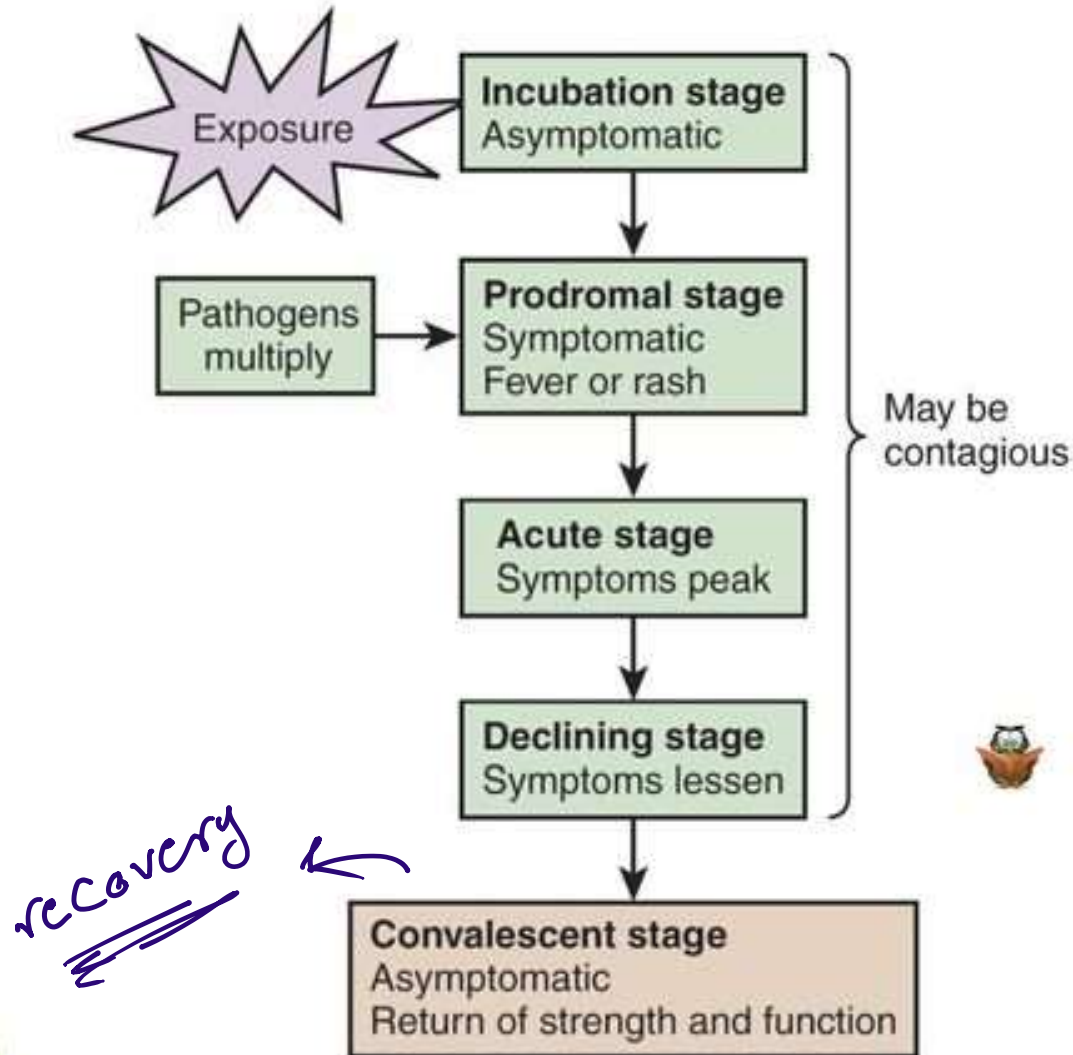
Exposure

Incubation stage
Asymptomatic

Pathogens multiply

Prodromal stage
Symptomatic
Fever or rash

Acute stage
Symptoms peak

Declining stage
Symptoms lessen

May be contagious

recovery

Convalescent stage
Asymptomatic
Return of strength and function